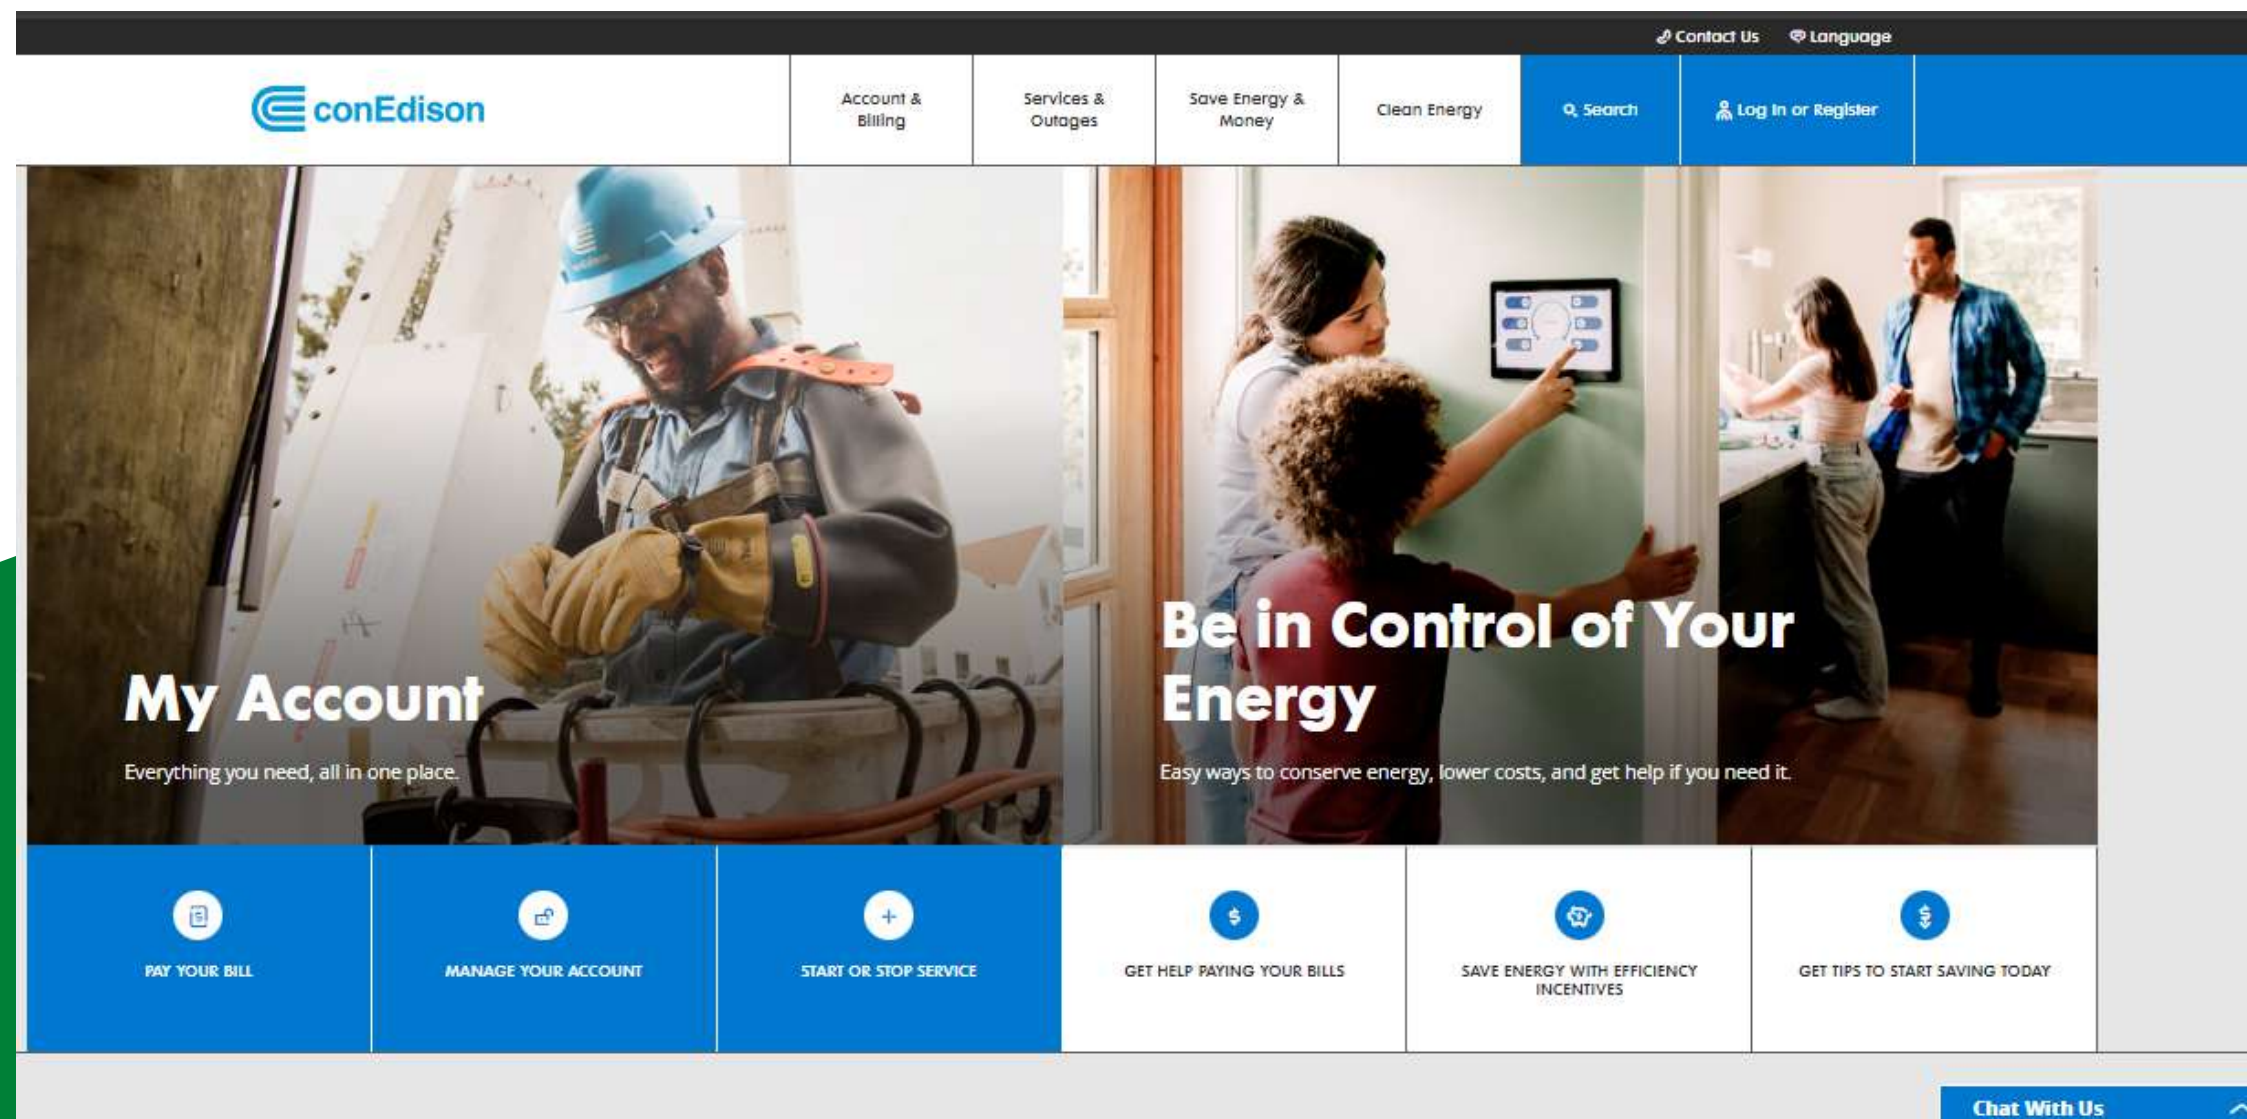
Contact Us
Language

conEdison

Account & Billing
Services & Outages
Save Energy & Money
Clean Energy
Search
Log In or Register

My Account

Everything you need, all in one place.

Be in Control of Your Energy

Easy ways to conserve energy, lower costs, and get help if you need it.

PAY YOUR BILL
MANAGE YOUR ACCOUNT
START OR STOP SERVICE
GET HELP PAYING YOUR BILLS
SAVE ENERGY WITH EFFICIENCY INCENTIVES
GET TIPS TO START SAVING TODAY

Chat With Us